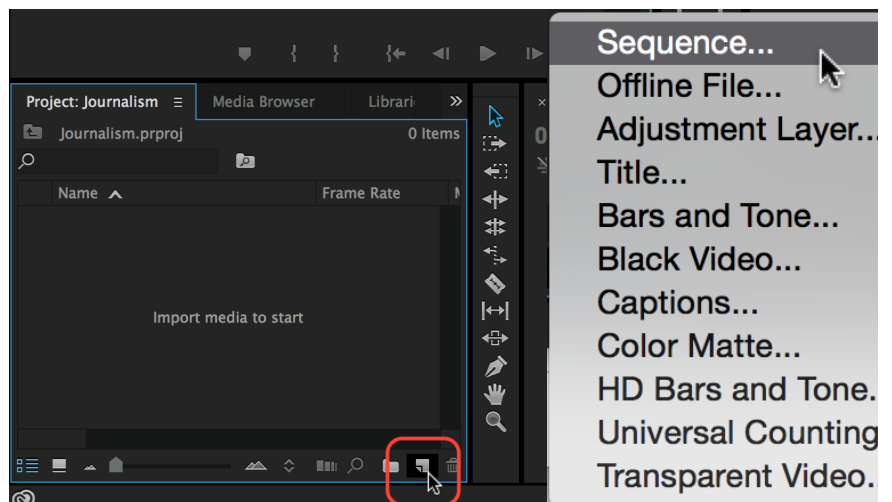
Project: Journalism ≡
Media Browser
Librari
»
Journalism.prproj
0 Items
Name
Frame Rate
Import media to start
Sequence...
Offline File...
Adjustment Layer...
Title...
Bars and Tone...
Black Video...
Captions...
Color Matte...
HD Bars and Tone.
Universal Counting
Transparent Video.